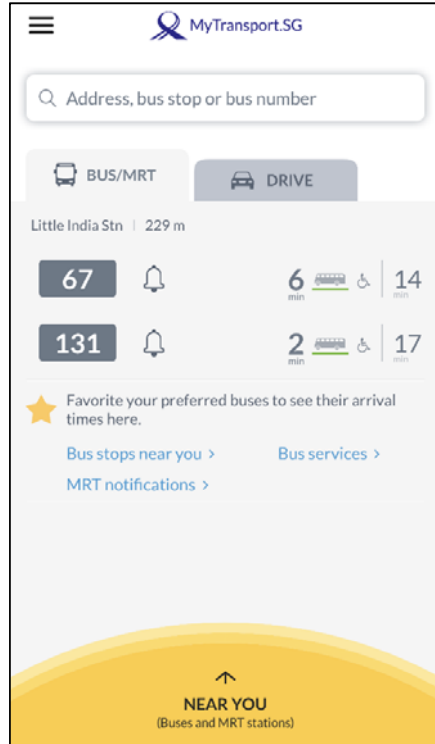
MyTransport.SG

Address, bus stop or bus number

BUS/MRT

DRIVE

Little India Stn | 229 m

67

6 min

14 min

131

2 min

17 min

Favorite your preferred buses to see their arrival times here.

Bus stops near you >

Bus services >

MRT notifications >

NEAR YOU
(Buses and MRT stations)